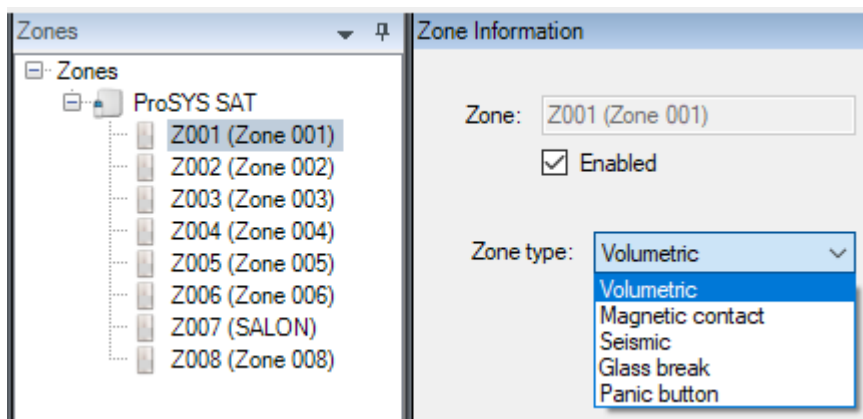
Zones

Zones
ProSYS SAT
Z001 (Zone 001)
Z002 (Zone 002)
Z003 (Zone 003)
Z004 (Zone 004)
Z005 (Zone 005)
Z006 (Zone 006)
Z007 (SALON)
Z008 (Zone 008)

Zone Information

Zone: Z001 (Zone 001)
Enabled

Zone type: Volumetric
Volumetric
Magnetic contact
Seismic
Glass break
Panic button